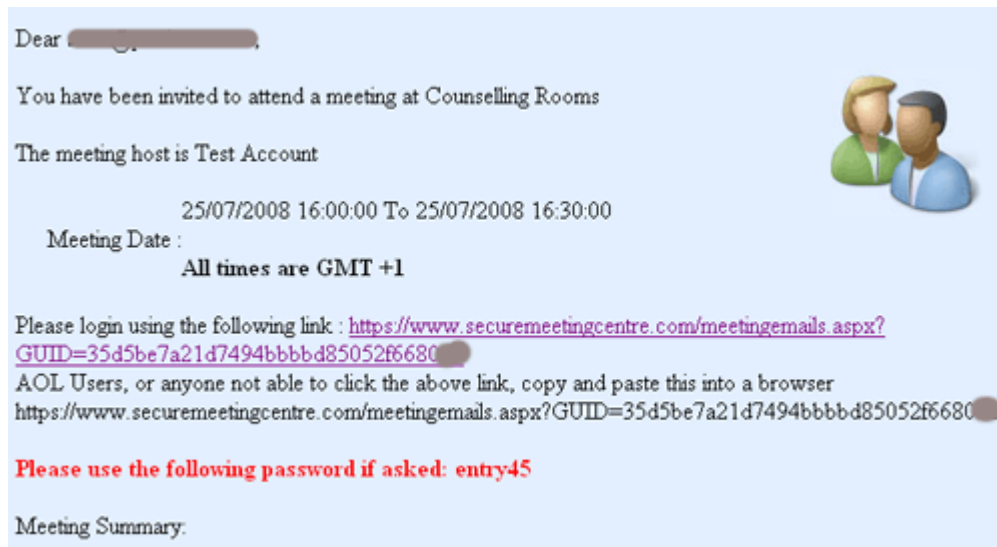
Dear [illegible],

You have been invited to attend a meeting at Counselling Rooms

The meeting host is Test Account

Meeting Date : 25/07/2008 16:00:00 To 25/07/2008 16:30:00
All times are GMT +1

Please login using the following link : https://www.securemeetingcentre.com/meetingemails.aspx?GUID=35d5be7a21d7494bbbbd85052f6680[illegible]
AOL Users, or anyone not able to click the above link, copy and paste this into a browser https://www.securemeetingcentre.com/meetingemails.aspx?GUID=35d5be7a21d7494bbbbd85052f6680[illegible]

Please use the following password if asked: entry45

Meeting Summary: